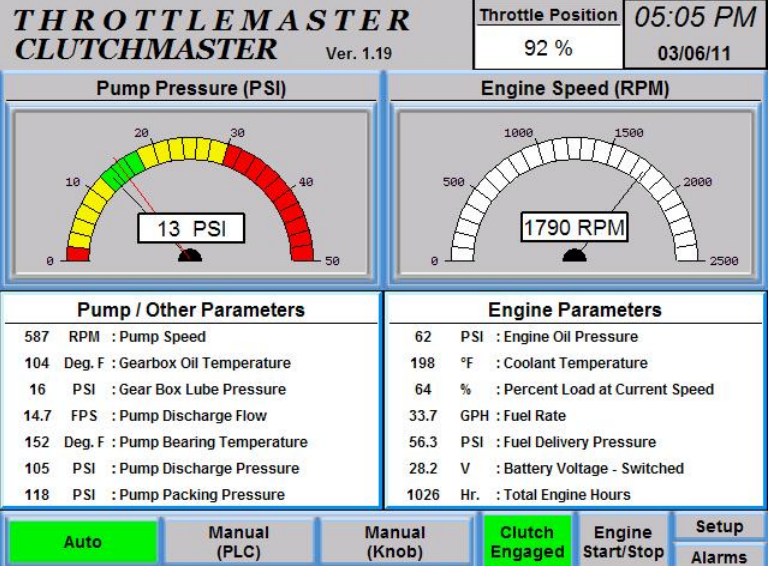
THROTTLEMASTER
CLUTCHMASTER Ver. 1.19

Throttle Position
92 %

05:05 PM
03/06/11

Pump Pressure (PSI)

0 10 20 30 40 50

13 PSI

Engine Speed (RPM)

0 500 1000 1500 2000 2500

1790 RPM

Pump / Other Parameters

| | | |
|---|---|---|
| 587 | RPM | : Pump Speed |
| 104 | Deg. F | : Gearbox Oil Temperature |
| 16 | PSI | : Gear Box Lube Pressure |
| 14.7 | FPS | : Pump Discharge Flow |
| 152 | Deg. F | : Pump Bearing Temperature |
| 105 | PSI | : Pump Discharge Pressure |
| 118 | PSI | : Pump Packing Pressure |

Engine Parameters

| | | |
|---|---|---|
| 62 | PSI | : Engine Oil Pressure |
| 198 | °F | : Coolant Temperature |
| 64 | % | : Percent Load at Current Speed |
| 33.7 | GPH | : Fuel Rate |
| 56.3 | PSI | : Fuel Delivery Pressure |
| 28.2 | V | : Battery Voltage - Switched |
| 1026 | Hr. | : Total Engine Hours |

Auto
Manual (PLC)
Manual (Knob)
Clutch Engaged
Engine Start/Stop
Setup
Alarms